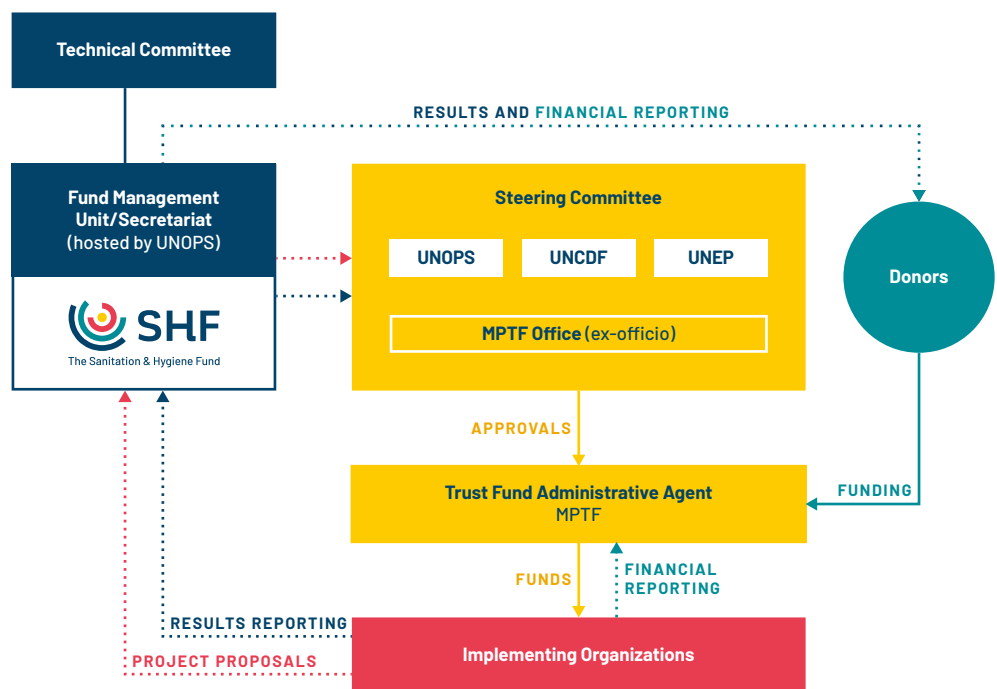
Technical Committee

RESULTS AND FINANCIAL REPORTING

Fund Management Unit/Secretariat (hosted by UNOPS)

SHF
The Sanitation & Hygiene Fund

Steering Committee

UNOPS

UNCDF

UNEP

MPTF Office (ex-officio)

Donors

APPROVALS

Trust Fund Administrative Agent
MPTF

FUNDING

FUNDS

FINANCIAL REPORTING

RESULTS REPORTING

PROJECT PROPOSALS

Implementing Organizations